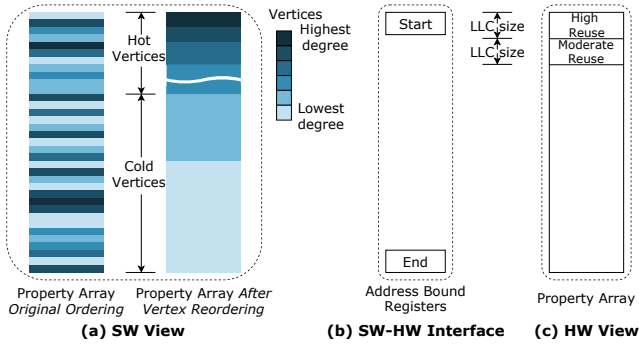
Hot Vertices

Cold Vertices

Vertices

Highest degree

Lowest degree

Property Array *Original Ordering*

Property Array *After Vertex Reordering*

**(a) SW View**

Start

End

Address Bound Registers

LLC size

LLC size

**(b) SW-HW Interface**

High Reuse

Moderate Reuse

Property Array

**(c) HW View**